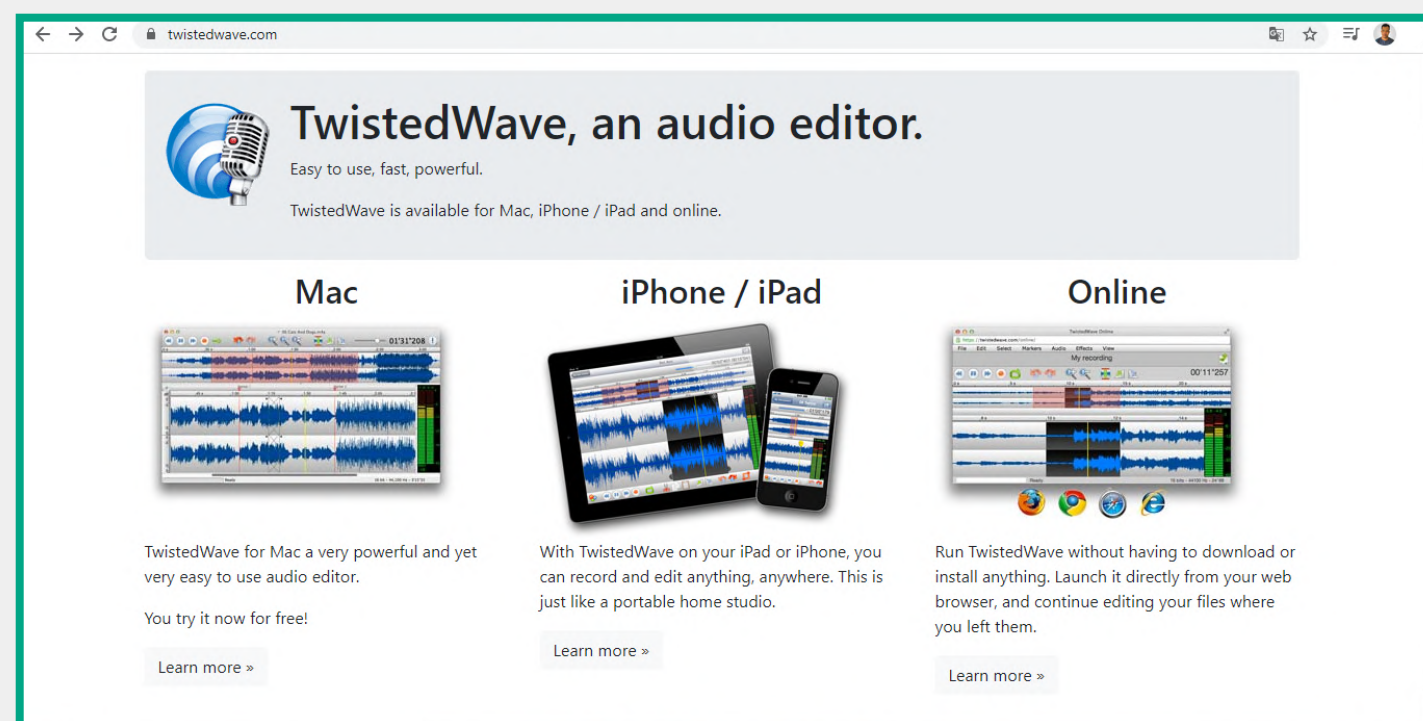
twistedwave.com

TwistedWave, an audio editor.

Easy to use, fast, powerful.

TwistedWave is available for Mac, iPhone / iPad and online.

Mac

01'31"208

TwistedWave for Mac a very powerful and yet very easy to use audio editor.

You try it now for free!

Learn more »

iPhone / iPad

With TwistedWave on your iPad or iPhone, you can record and edit anything, anywhere. This is just like a portable home studio.

Learn more »

Online

TwistedWave Online

File Edit Select Markers Audio Effects View

My recording

00'11"257

Run TwistedWave without having to download or install anything. Launch it directly from your web browser, and continue editing your files where you left them.

Learn more »